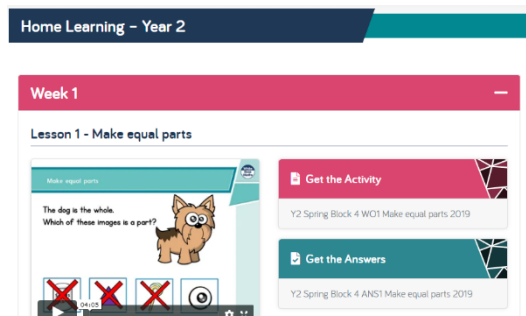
Home Learning - Year 2

Week 1

—

Lesson 1 - Make equal parts

Make equal parts

The dog is the whole.
Which of these images is a part?

04:05

Get the Activity

Y2 Spring Block 4 WO1 Make equal parts 2019

Get the Answers

Y2 Spring Block 4 ANS1 Make equal parts 2019